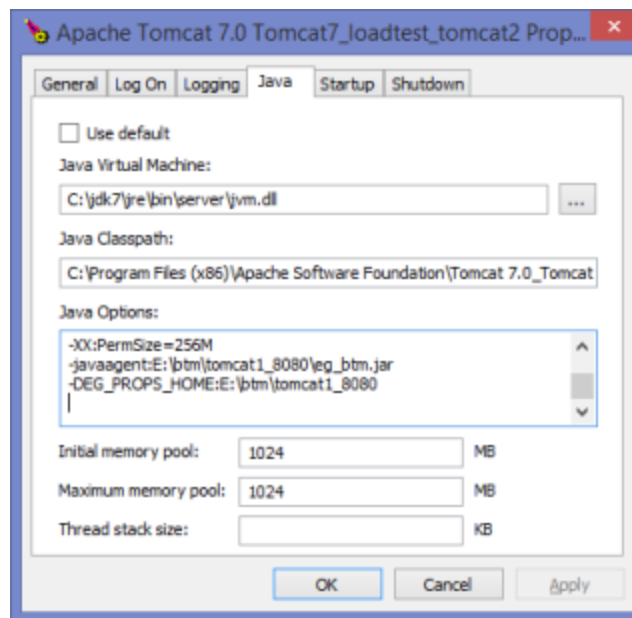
Apache Tomcat 7.0 Tomcat7_loadtest_tomcat2 Prop...

General | Log On | Logging | Java | Startup | Shutdown

Use default

Java Virtual Machine:

C:\jdk7\jre\bin\server\jvm.dll

...

Java Classpath:

C:\Program Files (x86)\Apache Software Foundation\Tomcat 7.0_Tomcat

Java Options:

-XX:PermSize=256M
-javaagent:E:\btm\tomcat1_8080\eg_btm.jar
-DEG_PROPS_HOME:E:\btm\tomcat1_8080

Initial memory pool: 1024 MB

Maximum memory pool: 1024 MB

Thread stack size: KB

OK | Cancel | Apply